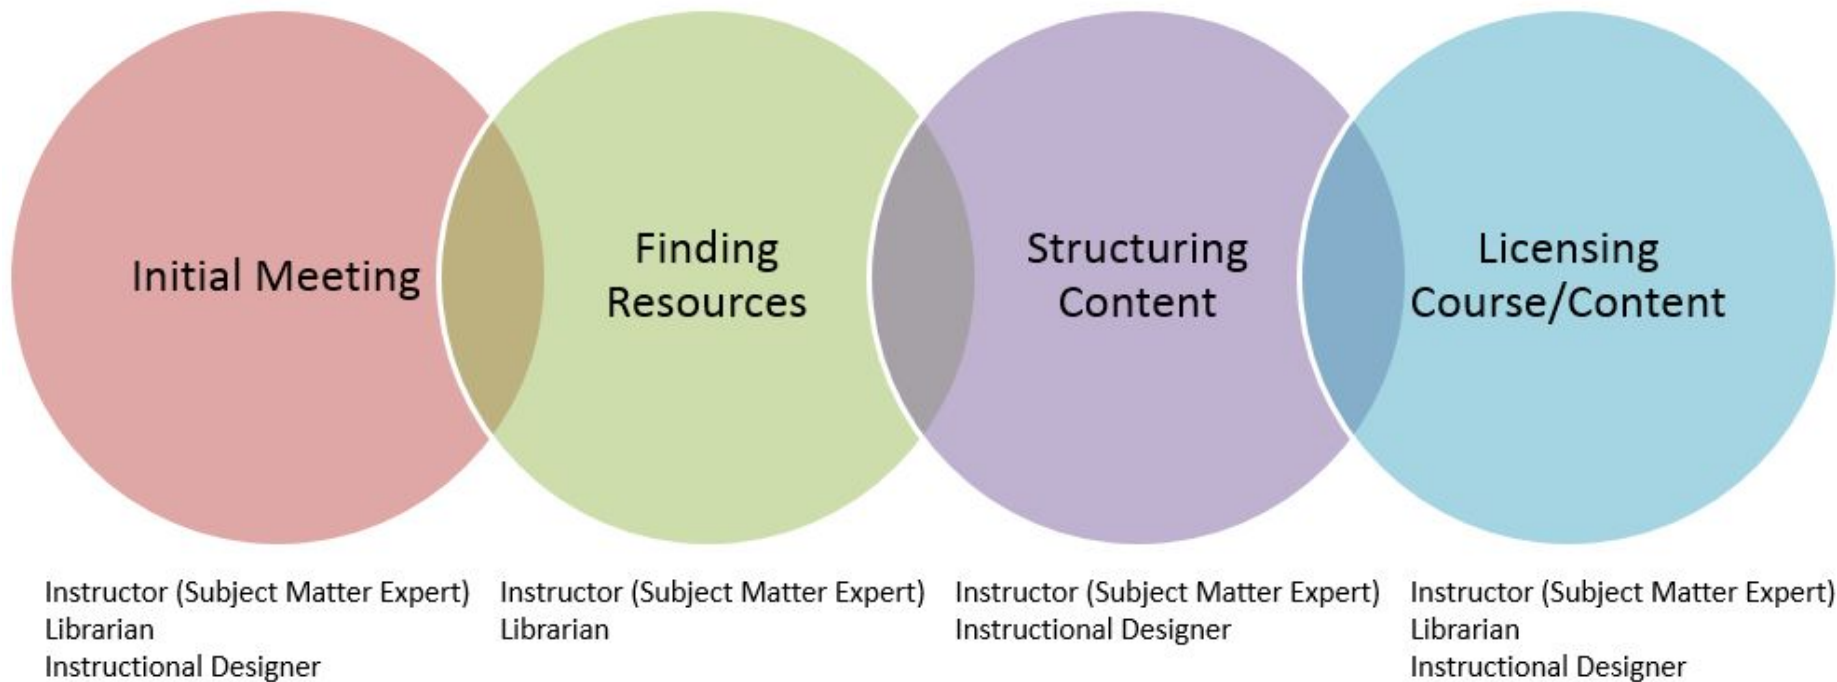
Initial Meeting

Finding Resources

Structuring Content

Licensing Course/Content

Instructor (Subject Matter Expert)
Librarian
Instructional Designer

Instructor (Subject Matter Expert)
Librarian

Instructor (Subject Matter Expert)
Instructional Designer

Instructor (Subject Matter Expert)
Librarian
Instructional Designer